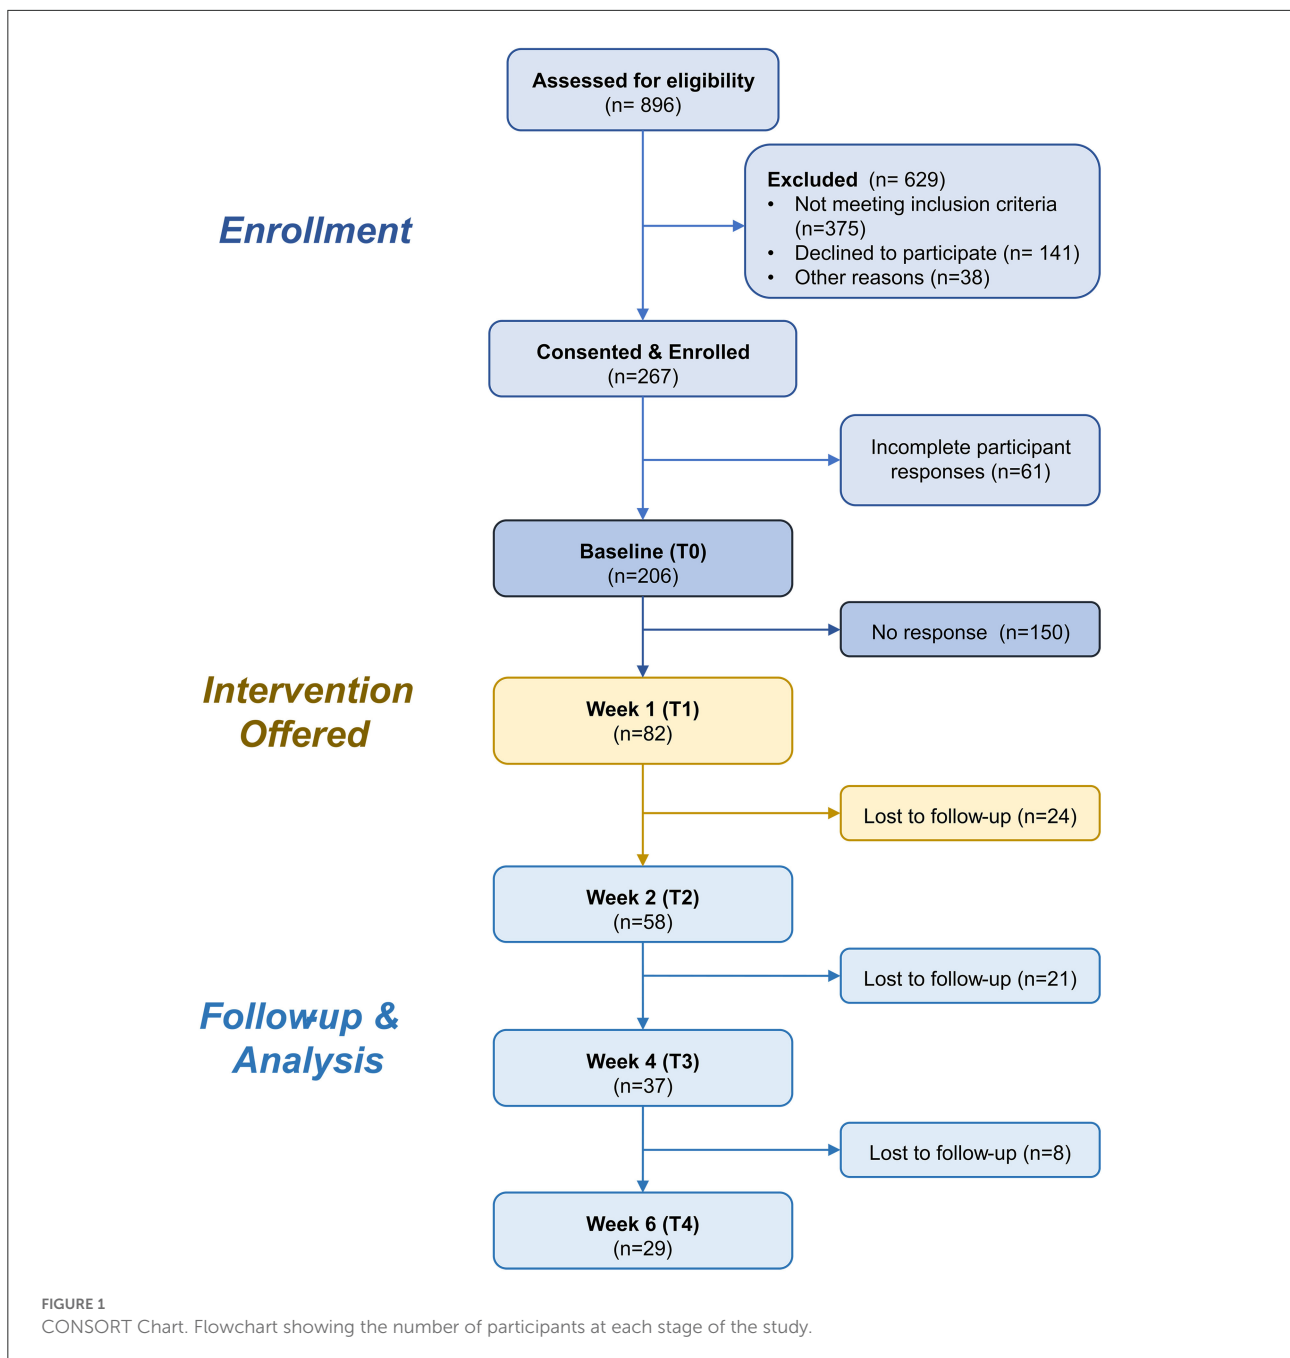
Assessed for eligibility
(n= 896)

Enrollment

Excluded (n= 629)
• Not meeting inclusion criteria (n=375)
• Declined to participate (n= 141)
• Other reasons (n=38)

Consented & Enrolled
(n=267)

Incomplete participant responses (n=61)

Baseline (T0)
(n=206)

No response (n=150)

Intervention Offered

Week 1 (T1)
(n=82)

Lost to follow-up (n=24)

Week 2 (T2)
(n=58)

Lost to follow-up (n=21)

Followup & Analysis

Week 4 (T3)
(n=37)

Lost to follow-up (n=8)

Week 6 (T4)
(n=29)

FIGURE 1
CONSORT Chart. Flowchart showing the number of participants at each stage of the study.